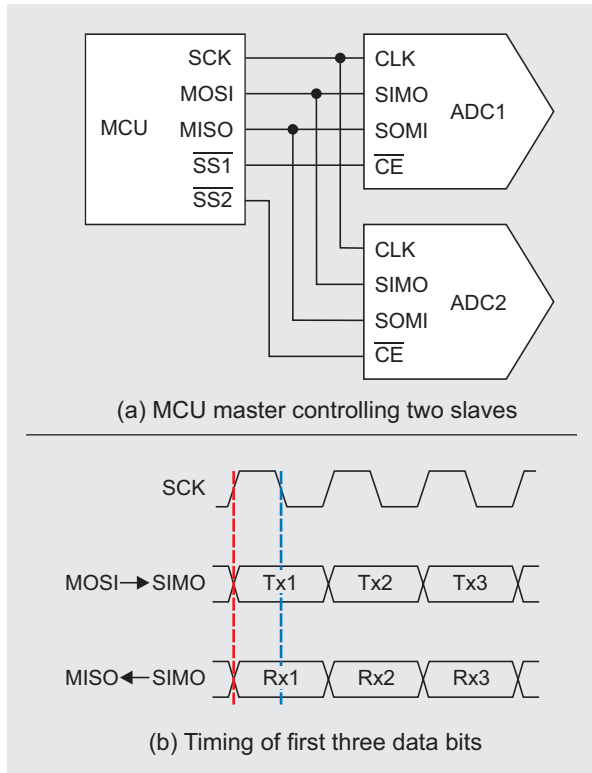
MCU

SCK

MOSI

MISO

$\overline{SS1}$

$\overline{SS2}$

CLK

SIMO

SOMI

$\overline{CE}$

ADC1

CLK

SIMO

SOMI

$\overline{CE}$

ADC2

(a) MCU master controlling two slaves

SCK

MOSI→SIMO

Tx1

Tx2

Tx3

MISO←SIMO

Rx1

Rx2

Rx3

(b) Timing of first three data bits